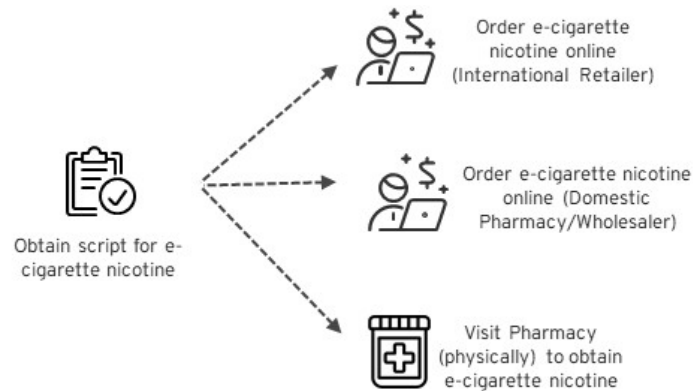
Obtain script for e-cigarette nicotine

Order e-cigarette nicotine online (International Retailer)

Order e-cigarette nicotine online (Domestic Pharmacy/Wholesaler)

Visit Pharmacy (physically) to obtain e-cigarette nicotine